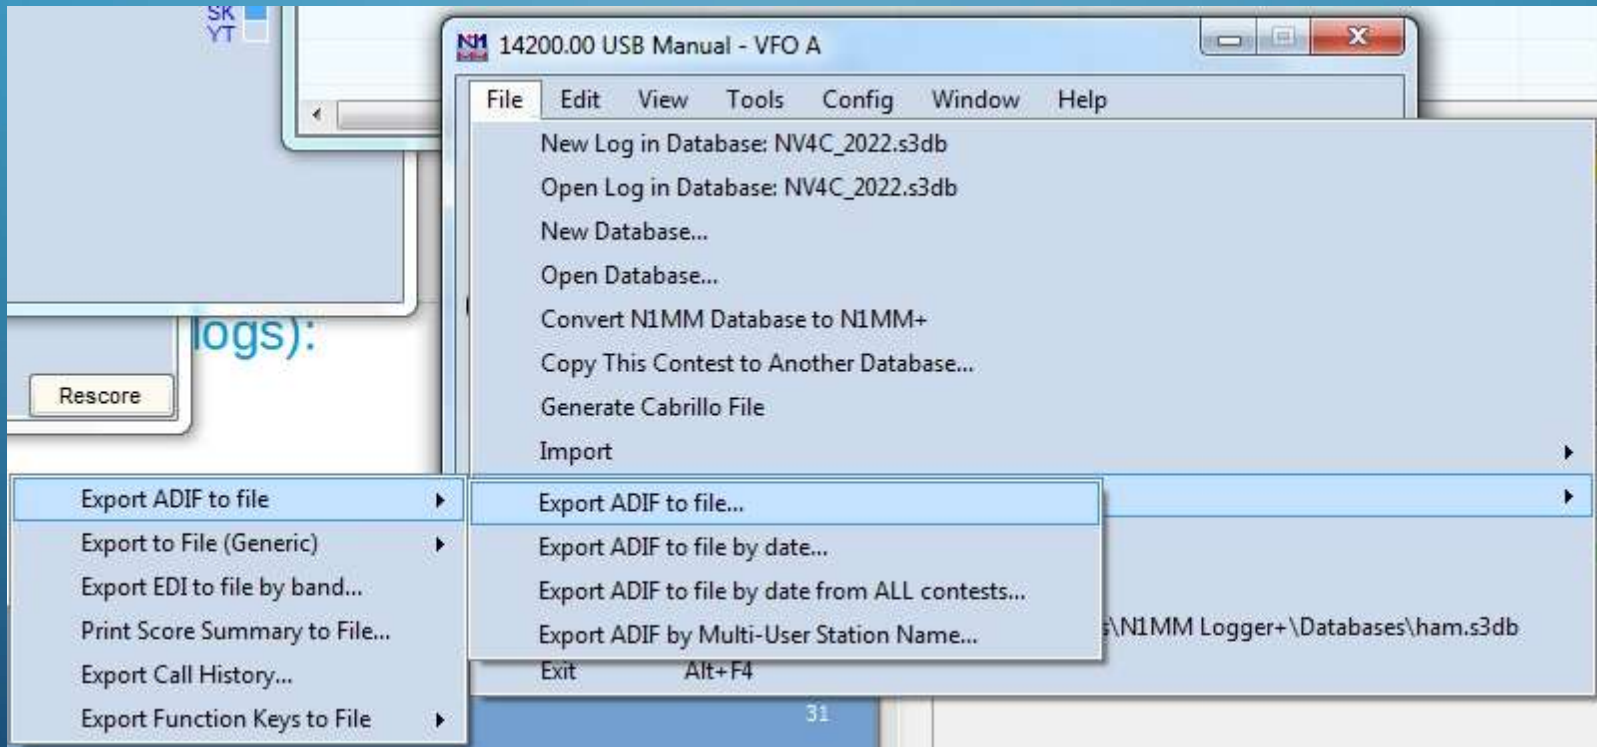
SK
YT

14200.00 USB Manual - VFO A

File Edit View Tools Config Window Help

New Log in Database: NV4C_2022.s3db
Open Log in Database: NV4C_2022.s3db
New Database...
Open Database...
Convert N1MM Database to N1MM+
Copy This Contest to Another Database...
Generate Cabrillo File
Import

logs):

Rescore

Export ADIF to file
Export to File (Generic)
Export EDI to file by band...
Print Score Summary to File...
Export Call History...
Export Function Keys to File

Export ADIF to file...
Export ADIF to file by date...
Export ADIF to file by date from ALL contests...
Export ADIF by Multi-User Station Name...

\N1MM Logger+\Databases\ham.s3db

Exit Alt+F4

31